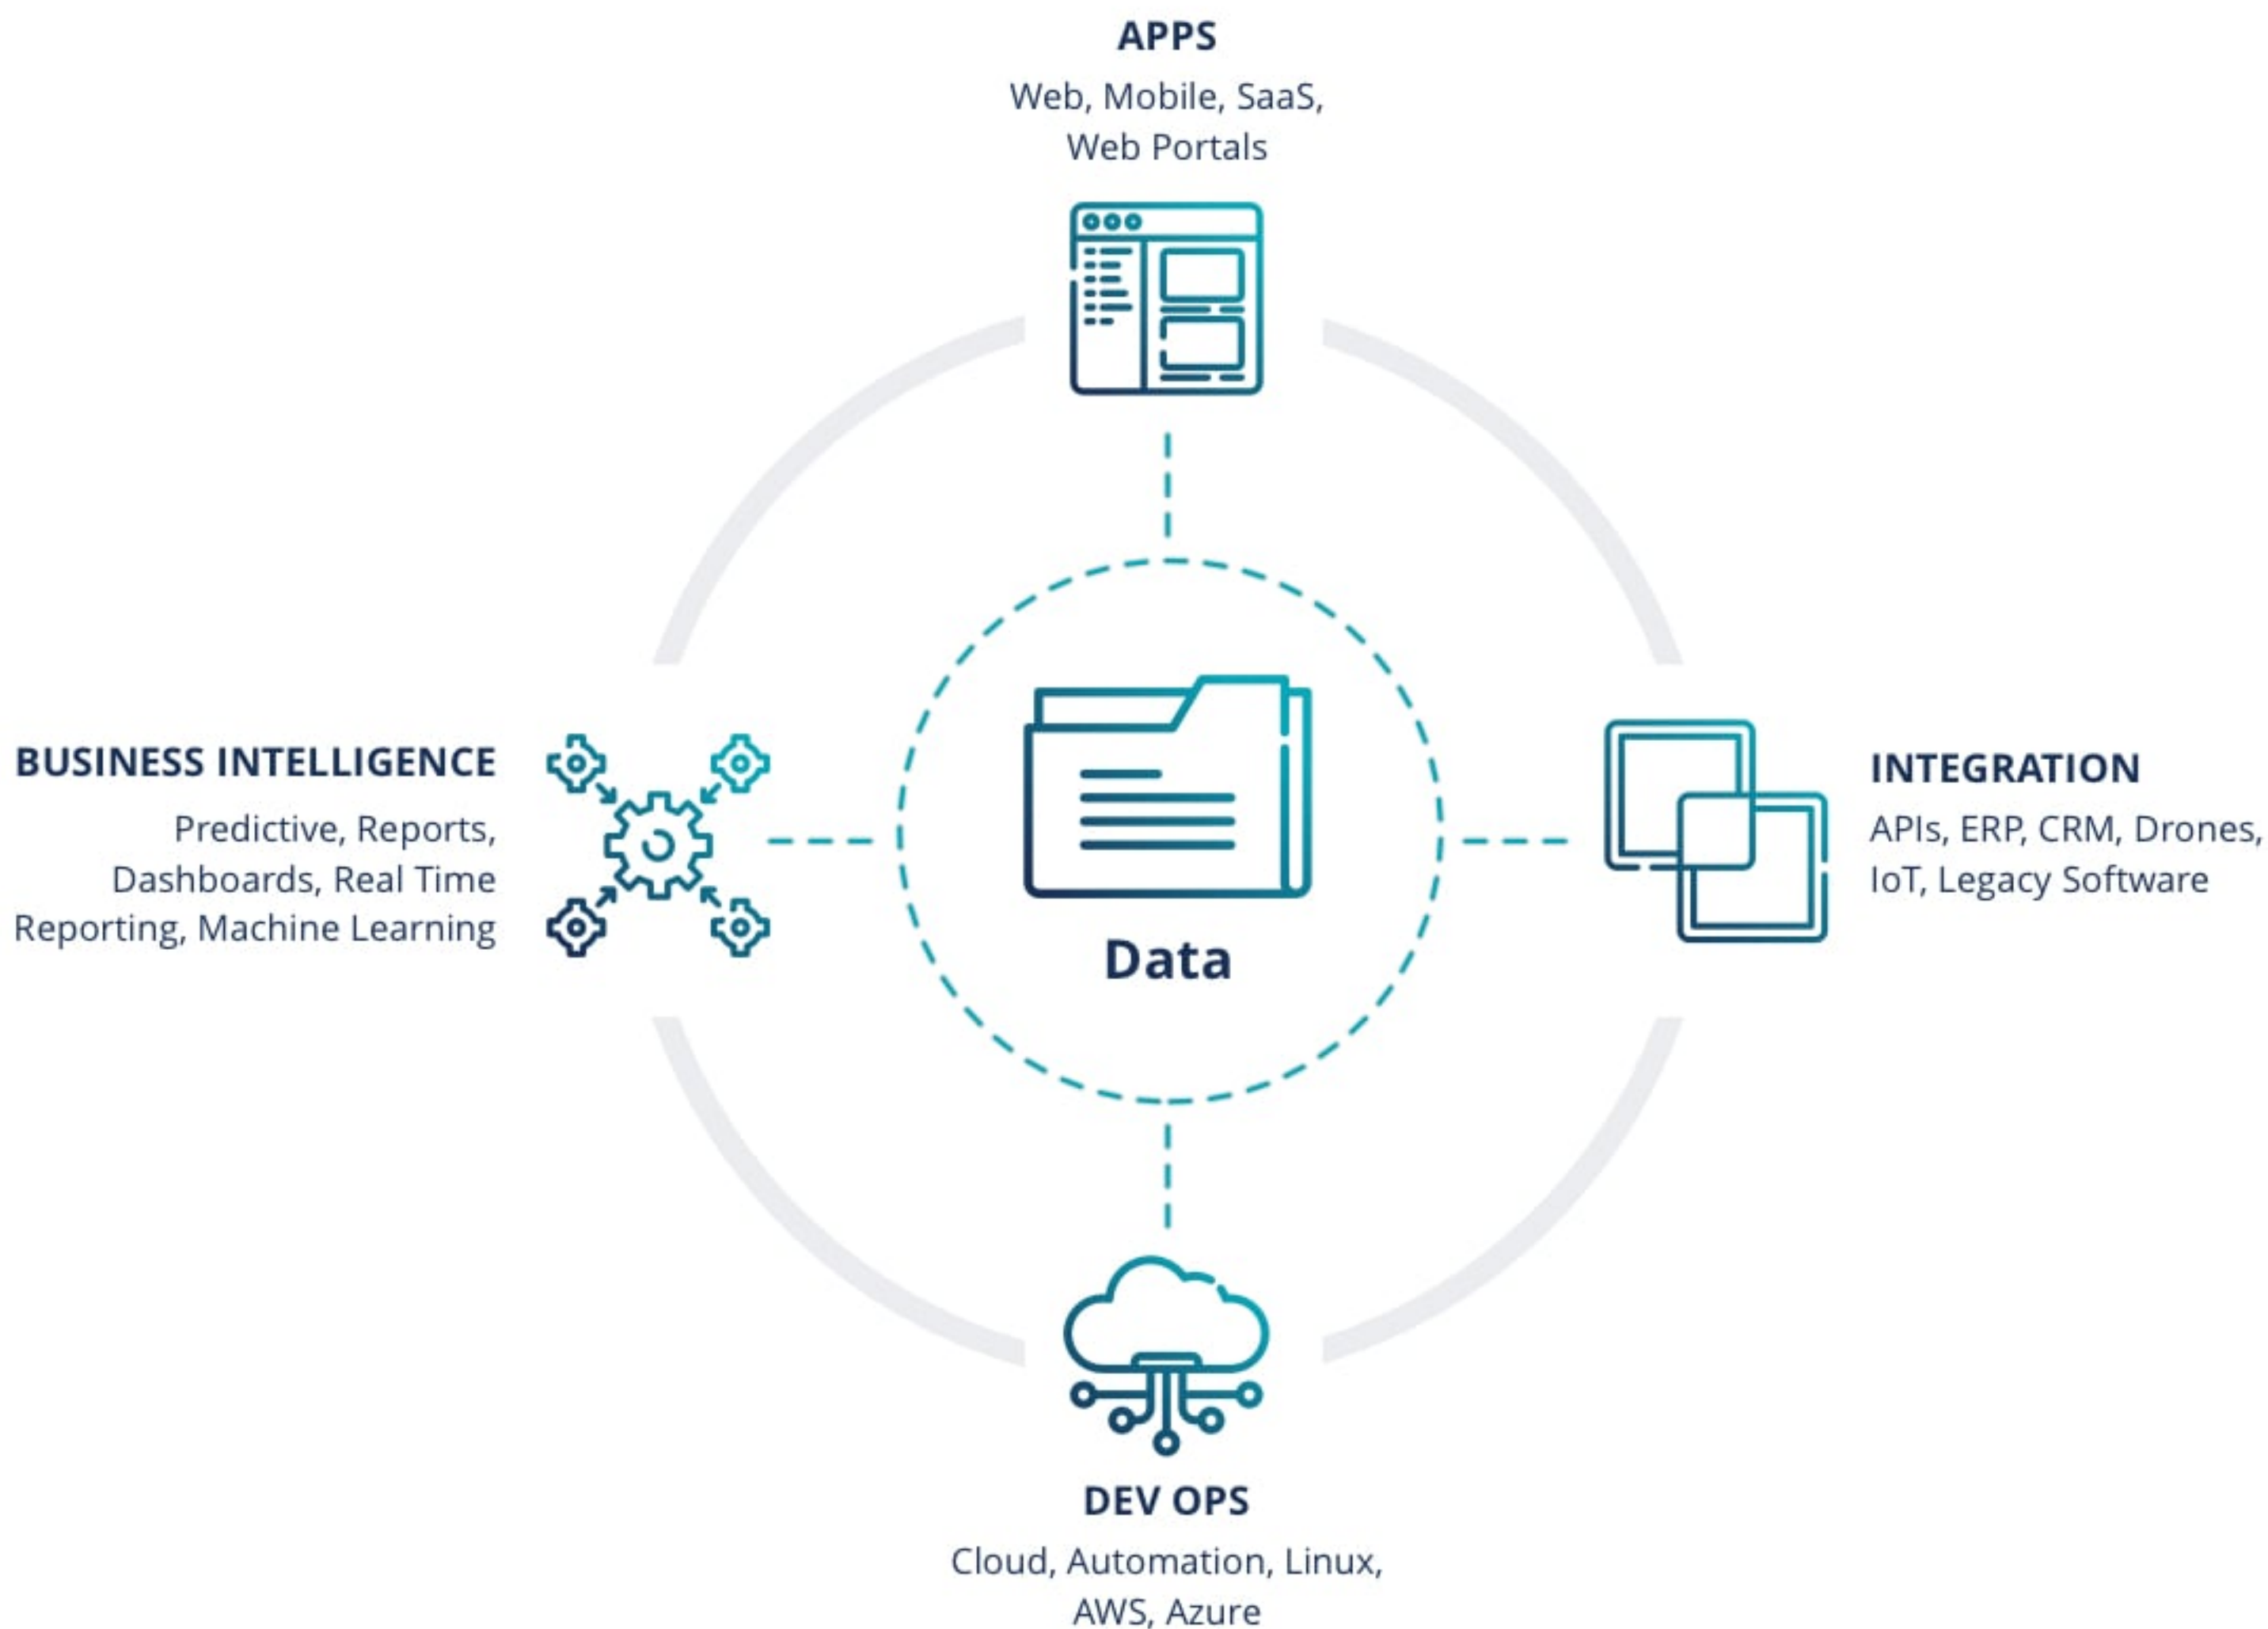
APPS
Web, Mobile, SaaS, Web Portals

BUSINESS INTELLIGENCE
Predictive, Reports, Dashboards, Real Time Reporting, Machine Learning

Data

INTEGRATION
APIs, ERP, CRM, Drones, IoT, Legacy Software

DEV OPS
Cloud, Automation, Linux, AWS, Azure